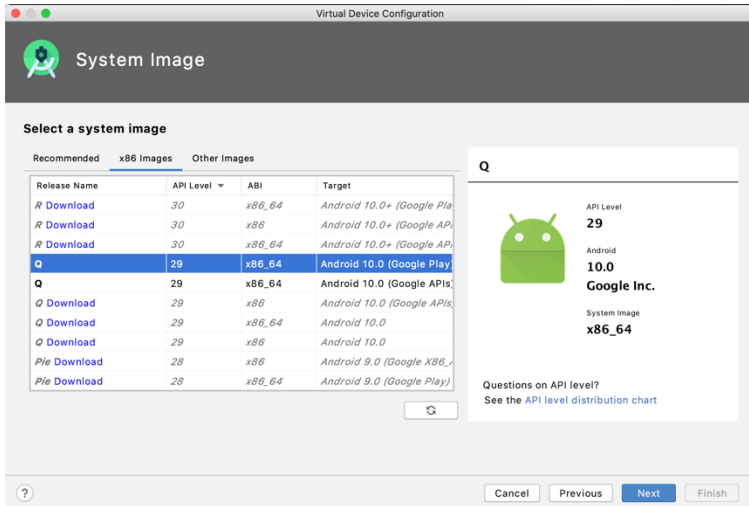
Virtual Device Configuration

System Image

Select a system image

Recommended x86 Images Other Images

| Release Name | API Level | ABI | Target |
|---|---|---|---|
| R Download | 30 | x86_64 | Android 10.0+ (Google Pla |
| R Download | 30 | x86 | Android 10.0+ (Google APi |
| R Download | 30 | x86_64 | Android 10.0+ (Google AP |
| Q | 29 | x86_64 | Android 10.0 (Google Play) |
| Q | 29 | x86_64 | Android 10.0 (Google APIs) |
| Q Download | 29 | x86 | Android 10.0 (Google APIs |
| Q Download | 29 | x86_64 | Android 10.0 |
| Q Download | 29 | x86 | Android 10.0 |
| Pie Download | 28 | x86 | Android 9.0 (Google X86_ |
| Pie Download | 28 | x86_64 | Android 9.0 (Google Play) |

Q

API Level
29

Android
10.0
Google Inc.

System Image
x86_64

Questions on API level?
See the API level distribution chart

?

Cancel Previous Next Finish